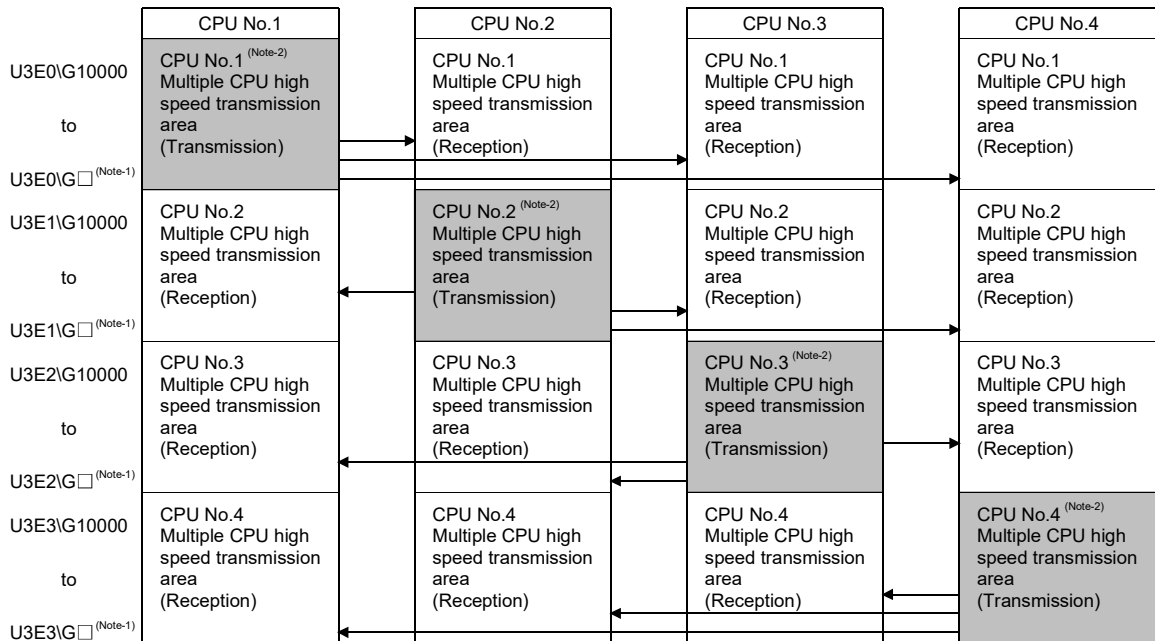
| | CPU No.1 | CPU No.2 | CPU No.3 | CPU No.4 |
|---|---|---|---|---|
| U3E0\G10000 to U3E0\G□ (Note-1) | CPU No.1 (Note-2) Multiple CPU high speed transmission area (Transmission) | CPU No.1 Multiple CPU high speed transmission area (Reception) | CPU No.1 Multiple CPU high speed transmission area (Reception) | CPU No.1 Multiple CPU high speed transmission area (Reception) |
| U3E1\G10000 to U3E1\G□ (Note-1) | CPU No.2 Multiple CPU high speed transmission area (Reception) | CPU No.2 (Note-2) Multiple CPU high speed transmission area (Transmission) | CPU No.2 Multiple CPU high speed transmission area (Reception) | CPU No.2 Multiple CPU high speed transmission area (Reception) |
| U3E2\G10000 to U3E2\G□ (Note-1) | CPU No.3 Multiple CPU high speed transmission area (Reception) | CPU No.3 Multiple CPU high speed transmission area (Reception) | CPU No.3 (Note-2) Multiple CPU high speed transmission area (Transmission) | CPU No.3 Multiple CPU high speed transmission area (Reception) |
| U3E3\G10000 to U3E3\G□ (Note-1) | CPU No.4 Multiple CPU high speed transmission area (Reception) | CPU No.4 Multiple CPU high speed transmission area (Reception) | CPU No.4 Multiple CPU high speed transmission area (Reception) | CPU No.4 (Note-2) Multiple CPU high speed transmission area (Transmission) |